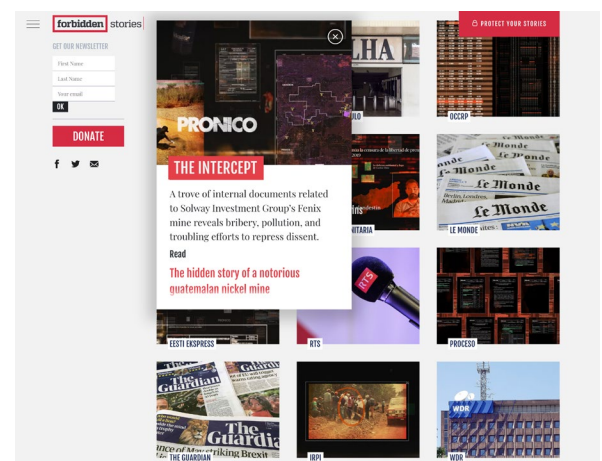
forbidden stories

PROTECT YOUR STORIES

GET OUR NEWSLETTER

First Name

Last Name

Your email

OK

DONATE

PRONICO

THE INTERCEPT

A trove of internal documents related to Solway Investment Group's Fenix mine reveals bribery, pollution, and troubling efforts to repress dissent.

Read

The hidden story of a notorious guatemalan nickel mine

LHA

ULO

OCCRP

NITARIA

LE MONDE

Le Monde

Le Monde

Le Monde

EESTI EKSPRESS

RTS

PROCESO

The Guardian

The Guardian

THE GUARDIAN

IRPI

WDR